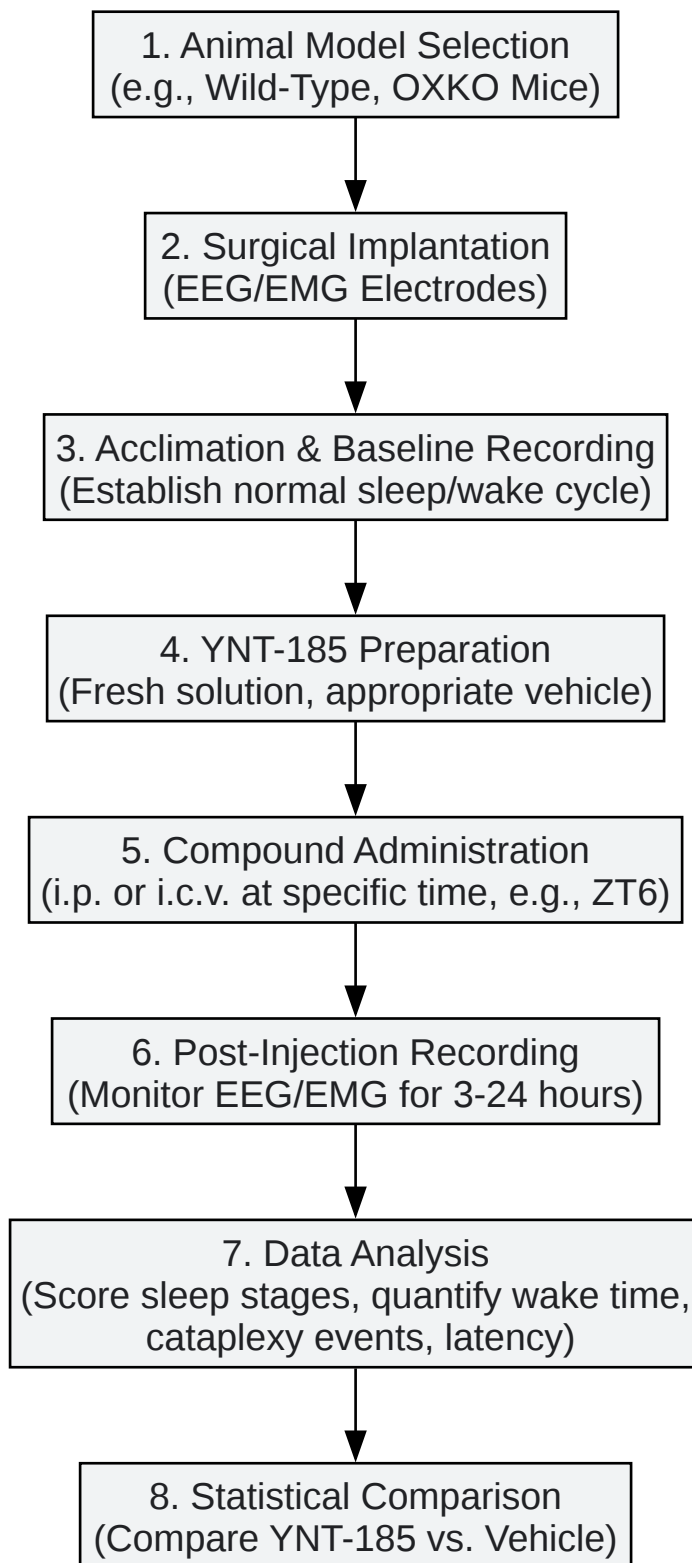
1. Animal Model Selection
(e.g., Wild-Type, OXKO Mice)

2. Surgical Implantation
(EEG/EMG Electrodes)

3. Acclimation & Baseline Recording
(Establish normal sleep/wake cycle)

4. YNT-185 Preparation
(Fresh solution, appropriate vehicle)

5. Compound Administration
(i.p. or i.c.v. at specific time, e.g., ZT6)

6. Post-Injection Recording
(Monitor EEG/EMG for 3-24 hours)

7. Data Analysis
(Score sleep stages, quantify wake time, cataplexy events, latency)

8. Statistical Comparison
(Compare YNT-185 vs. Vehicle)